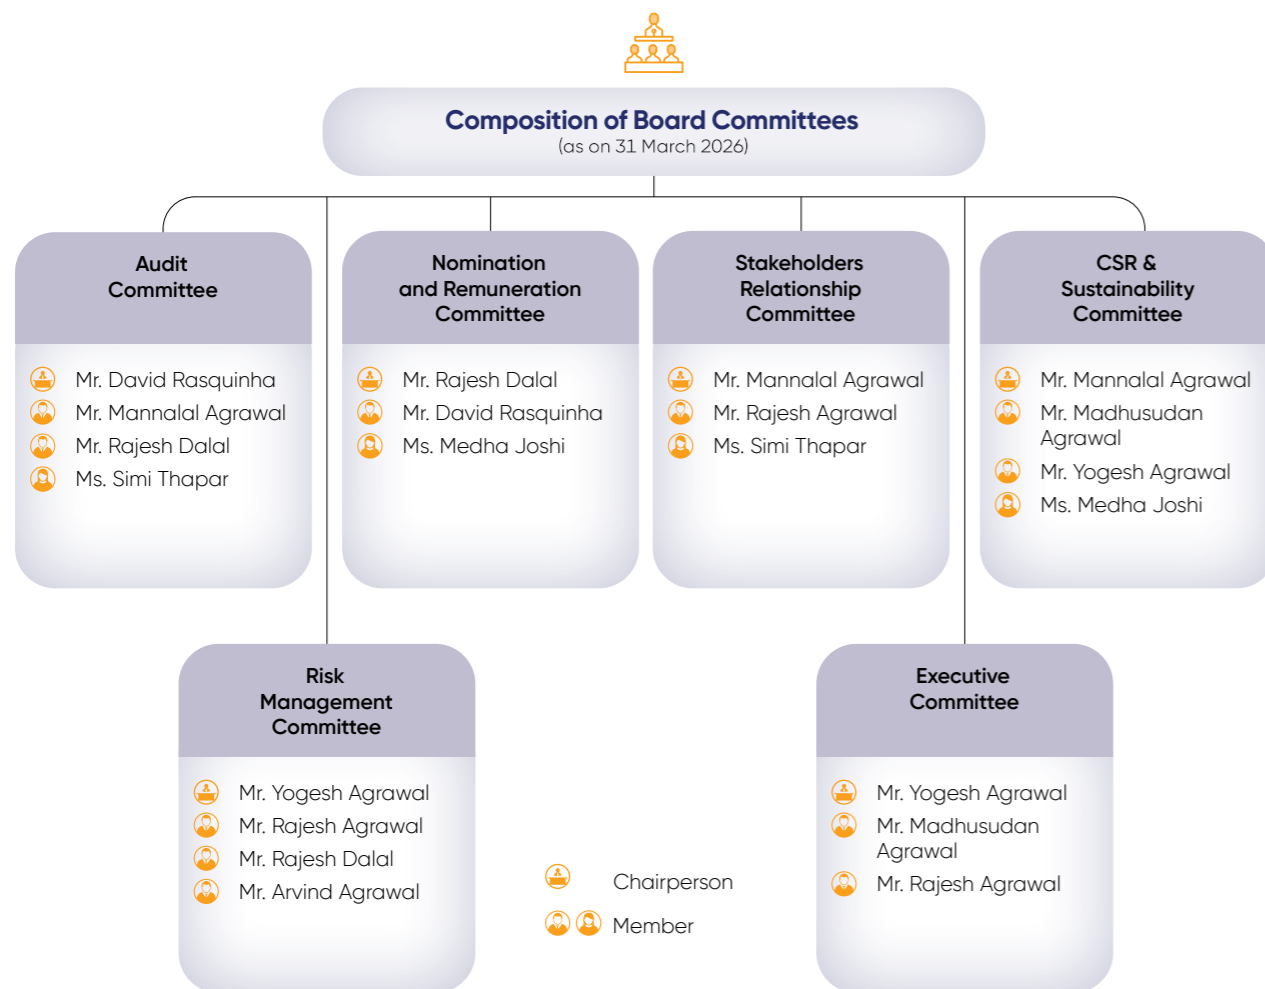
Composition of Board Committees
(as on 31 March 2026)

Audit Committee

Mr. David Rasquinha
Mr. Mannalal Agrawal
Mr. Rajesh Dalal
Ms. Simi Thapar

Nomination and Remuneration Committee

Mr. Rajesh Dalal
Mr. David Rasquinha
Ms. Medha Joshi

Stakeholders Relationship Committee

Mr. Mannalal Agrawal
Mr. Rajesh Agrawal
Ms. Simi Thapar

CSR & Sustainability Committee

Mr. Mannalal Agrawal
Mr. Madhusudan Agrawal
Mr. Yogesh Agrawal
Ms. Medha Joshi

Risk Management Committee

Mr. Yogesh Agrawal
Mr. Rajesh Agrawal
Mr. Rajesh Dalal
Mr. Arvind Agrawal

Chairperson
Member

Executive Committee

Mr. Yogesh Agrawal
Mr. Madhusudan Agrawal
Mr. Rajesh Agrawal